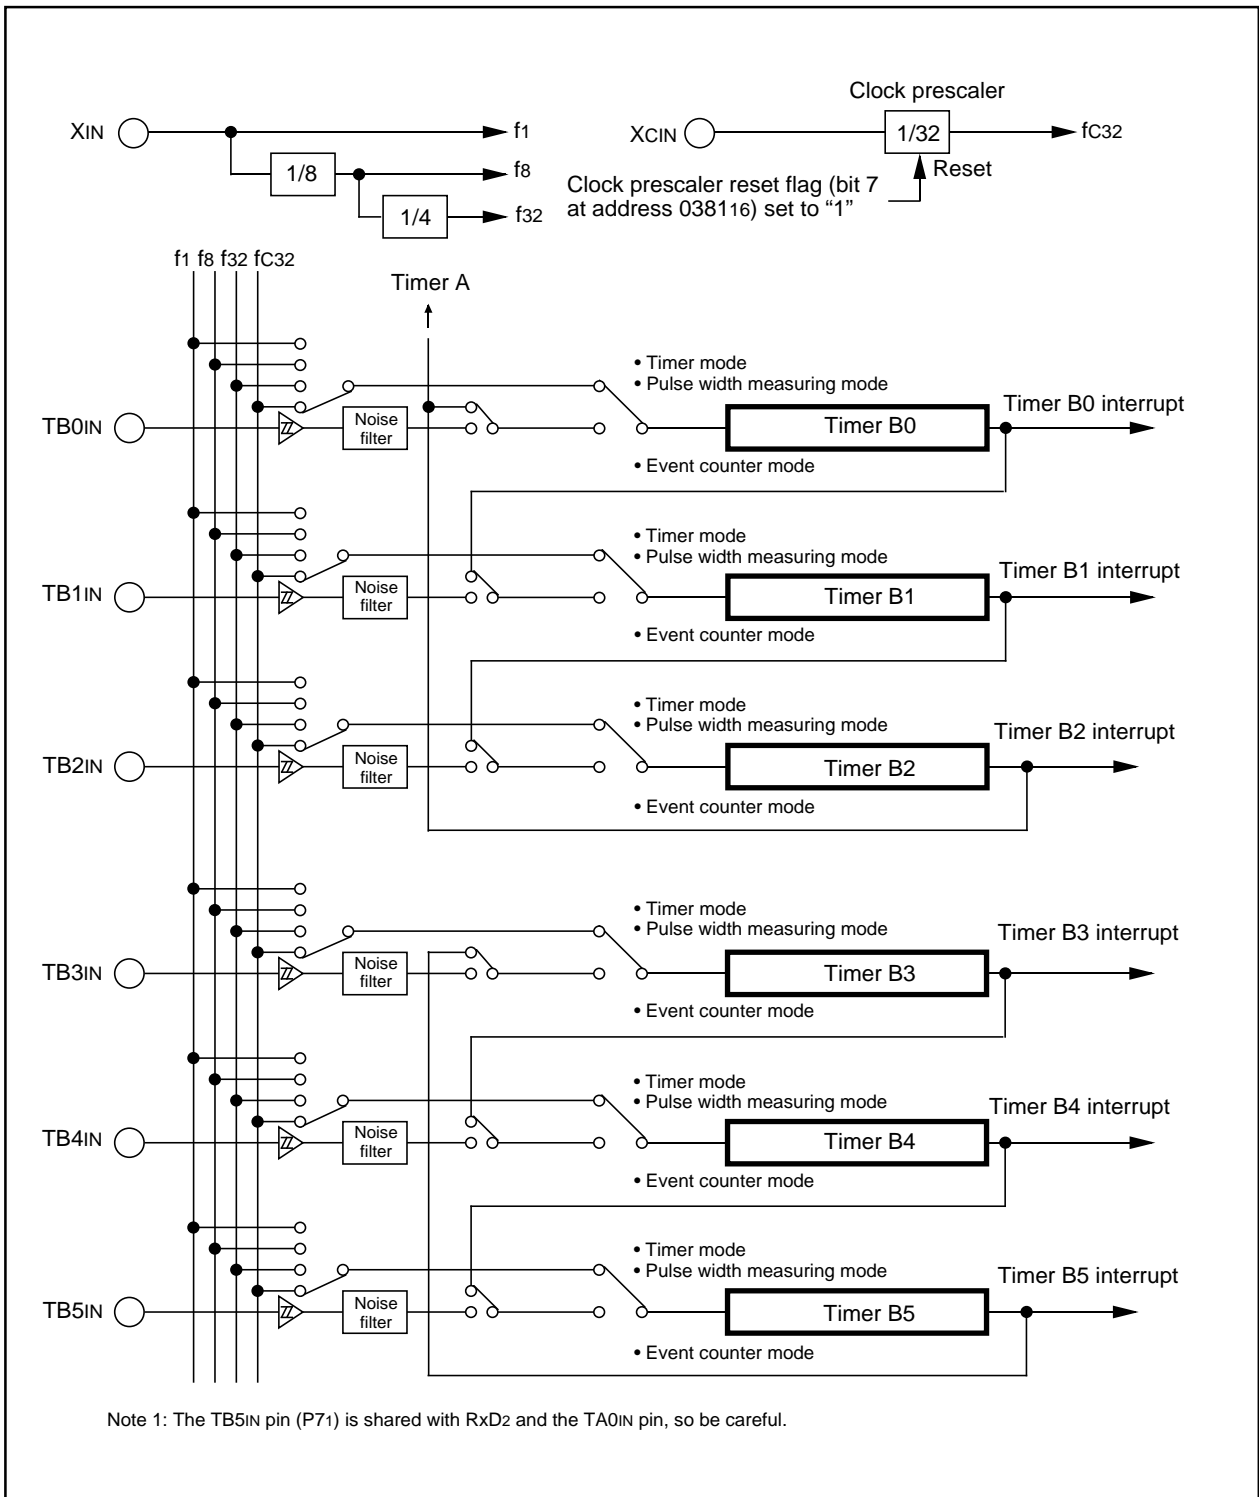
Clock prescaler

XIN

f1

1/8

f8

1/4

f32

XCIN

1/32

fC32

Reset

Clock prescaler reset flag (bit 7 at address 0381$_{16}$) set to “1”

f1 f8 f32 fC32

Timer A

• Timer mode
• Pulse width measuring mode

TB0IN

Noise filter

Timer B0

Timer B0 interrupt

• Event counter mode

• Timer mode
• Pulse width measuring mode

TB1IN

Noise filter

Timer B1

Timer B1 interrupt

• Event counter mode

• Timer mode
• Pulse width measuring mode

TB2IN

Noise filter

Timer B2

Timer B2 interrupt

• Event counter mode

• Timer mode
• Pulse width measuring mode

TB3IN

Noise filter

Timer B3

Timer B3 interrupt

• Event counter mode

• Timer mode
• Pulse width measuring mode

TB4IN

Noise filter

Timer B4

Timer B4 interrupt

• Event counter mode

• Timer mode
• Pulse width measuring mode

TB5IN

Noise filter

Timer B5

Timer B5 interrupt

• Event counter mode

Note 1: The TB5IN pin (P7$_1$) is shared with RxD$_2$ and the TA0IN pin, so be careful.